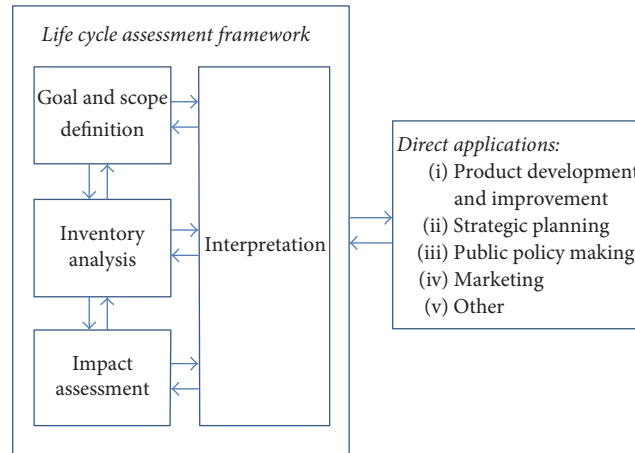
Life cycle assessment framework

Goal and scope definition

Inventory analysis

Impact assessment

Interpretation

Direct applications:
(i) Product development and improvement
(ii) Strategic planning
(iii) Public policy making
(iv) Marketing
(v) Other